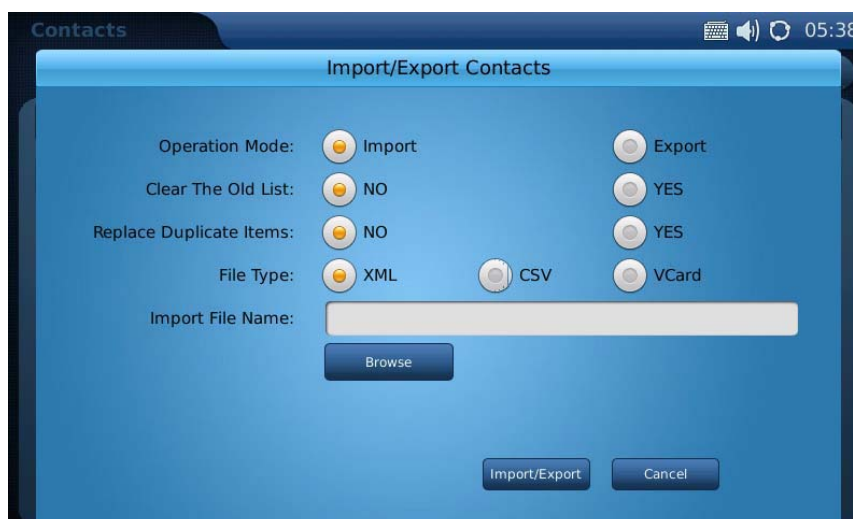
Contacts

05:38

Import/Export Contacts

Operation Mode: Import Export

Clear The Old List: NO YES

Replace Duplicate Items: NO YES

File Type: XML CSV VCard

Import File Name:

Browse

Import/Export Cancel